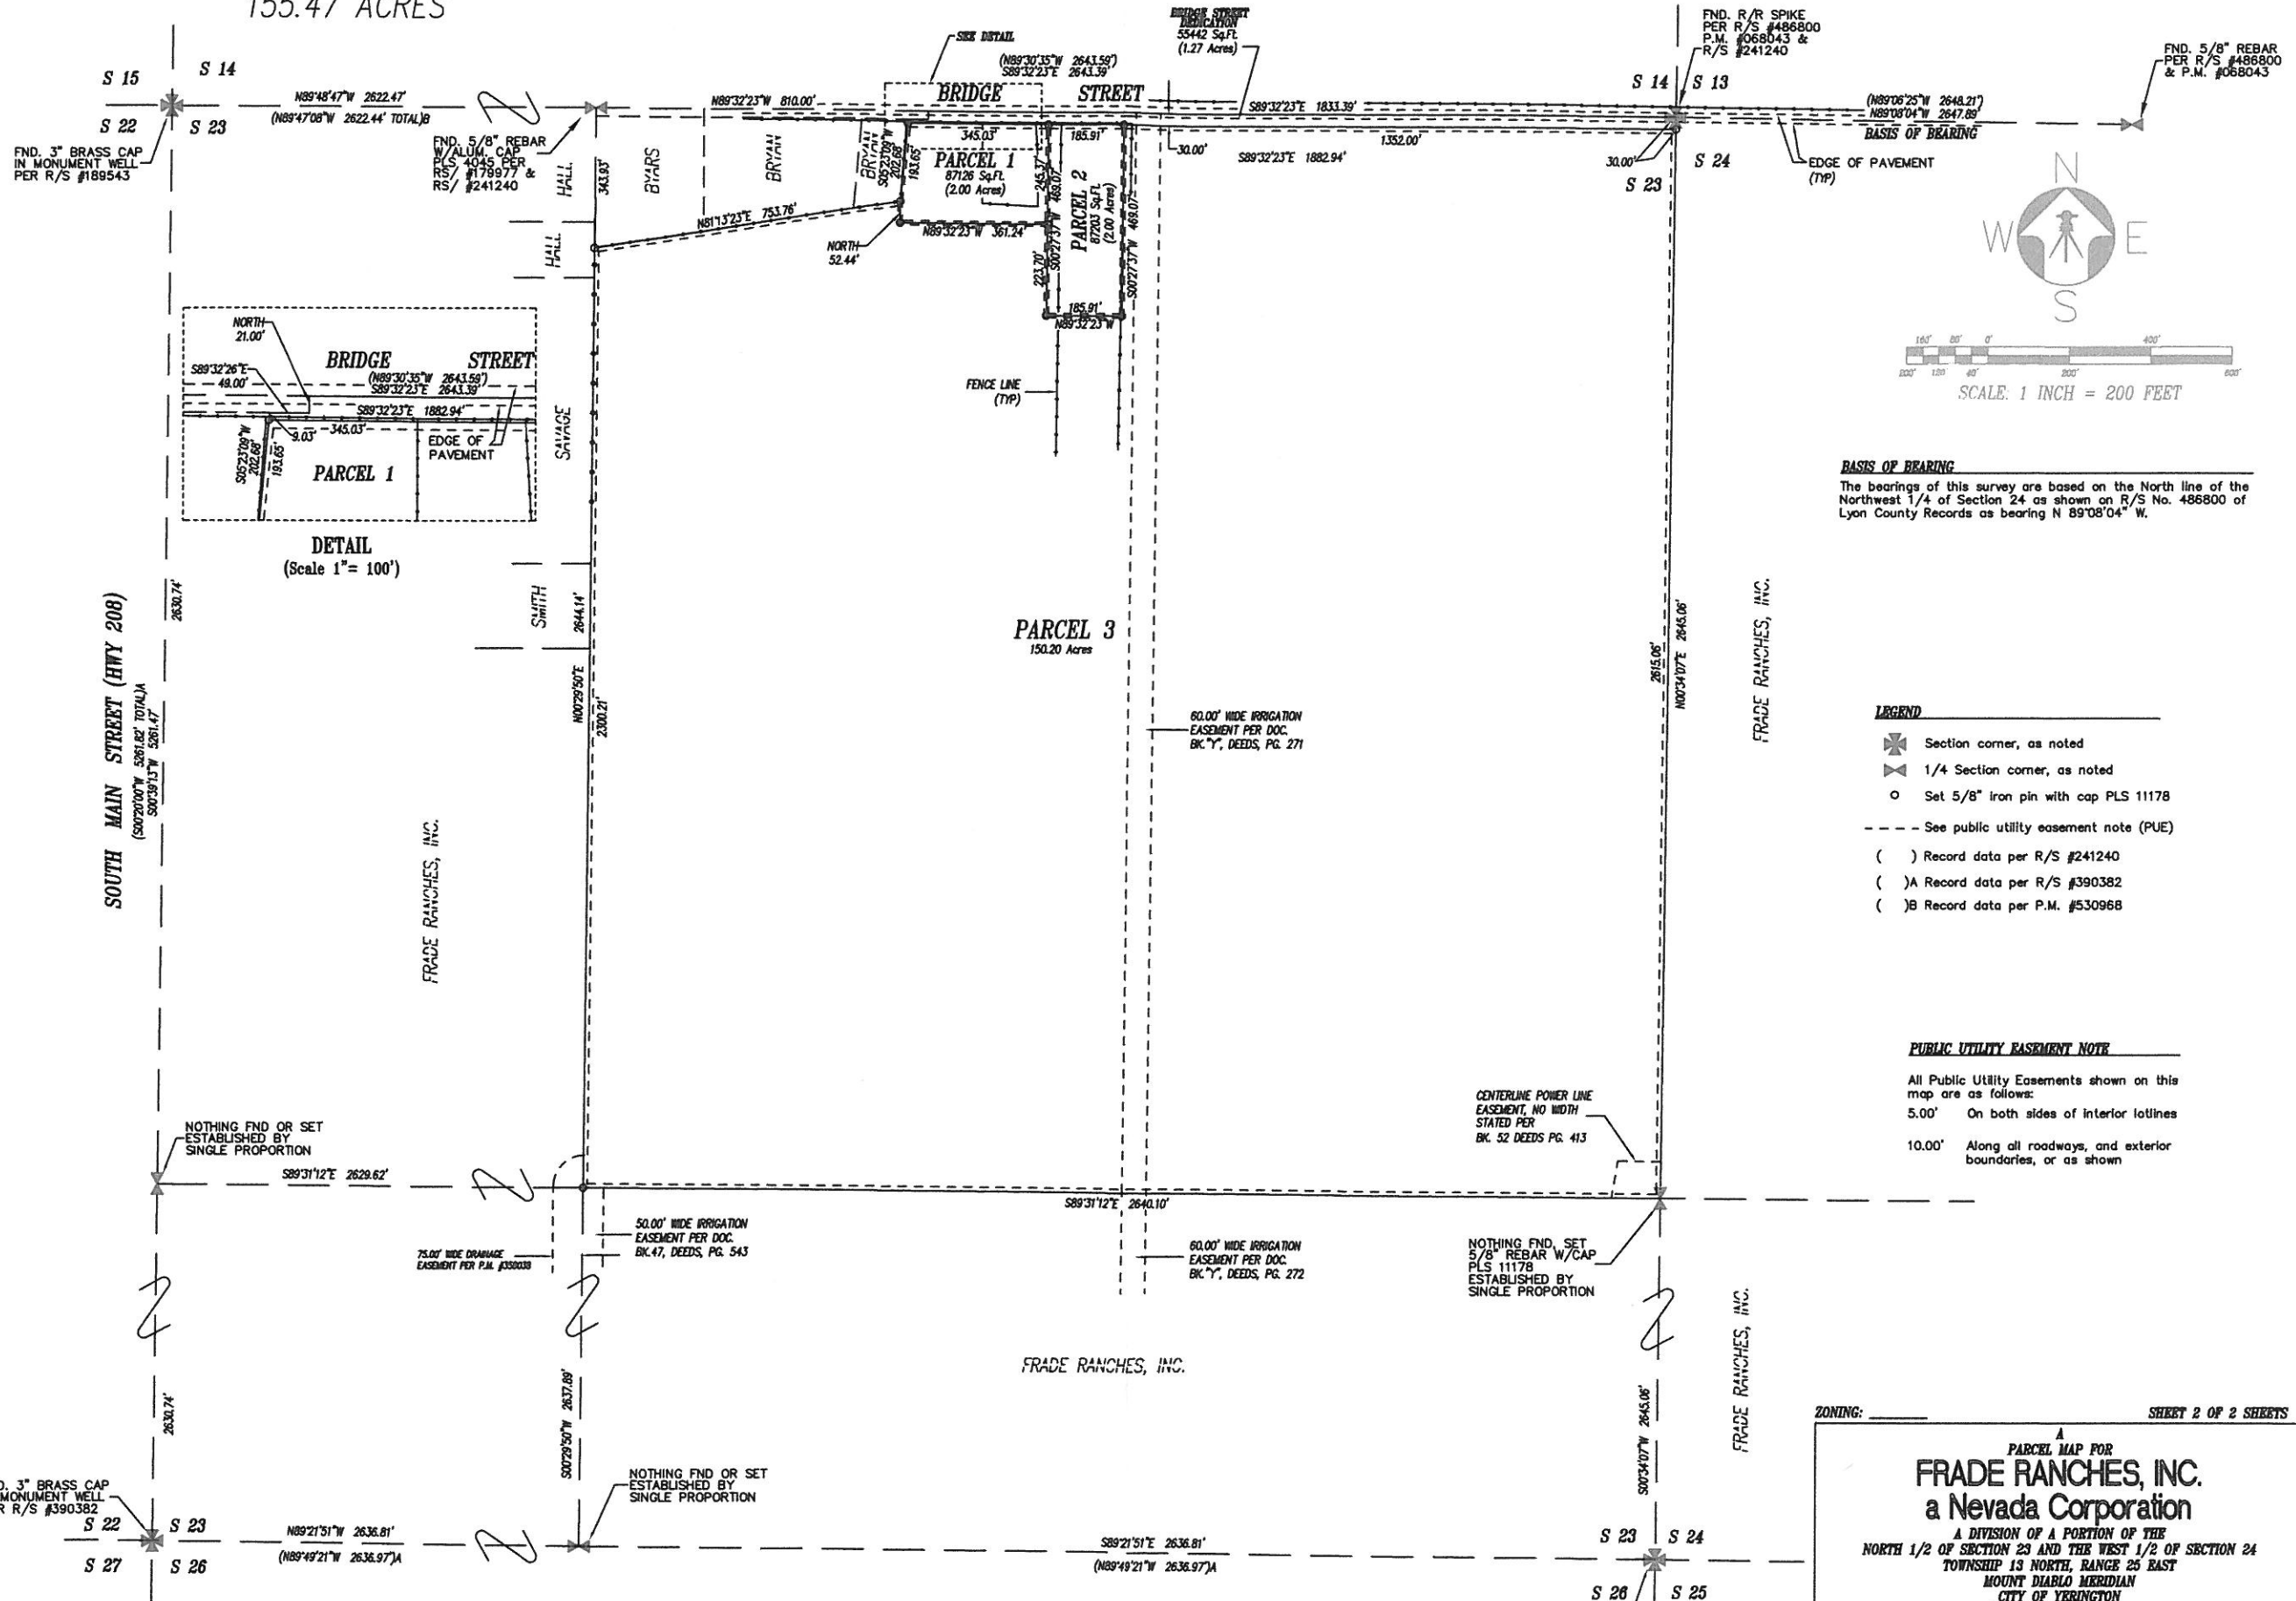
155.47 ACRES

S 15 S 14
S 22 S 23
FND. 3" BRASS CAP IN MONUMENT WELL PER R/S #189543

N89°48'47"W 2622.47'
(N89°47'08"W 2622.44' TOTAL)B

FND. 5/8" REBAR W/ALUM. CAP PLS 4045 PER RS/ #179977 & RS/ #241240

SEE DETAIL
(N89°30'35"W 2643.58")
S89°32'23"E 2643.39'
BRIDGE STREET DEDICATION 55442 Sq.Ft. (1.27 Acres)

N89°32'23"W 810.00'
BRIDGE STREET
S89°32'23"E 1833.39'
345.03'
185.91'
30.00'
S89°32'23"E 1882.94'
1352.00'

FND. R/R SPIKE PER R/S #486800 P.M. #068043 & R/S #241240
S 14 S 13
S 23 S 24
30.00'

FND. 5/8" REBAR PER R/S #486800 & P.M. #068043
(N89°06'25"W 2648.21")
N89°08'04"W 2647.89'
BASIS OF BEARING
EDGE OF PAVEMENT (TYP)

N W E S

HALL
BYARS
BRYAN
BRYAN
343.93'
S05°23'09"W 202.68'
193.65'
PARCEL 1
87126 Sq.Ft. (2.00 Acres)
245.37'
489.07'
PARCEL 2
87203 Sq.Ft. (2.00 Acres)
N81°13'23"E 753.76'
N89°32'23"W 361.24'
S00°27'37"W 489.07'
NORTH 52.44'
HALL
223.70'
S00°27'37"W
185.91'
N89°32'23"W

160' 80' 0' 400'
200' 120 40' 200' 600'
SCALE: 1 INCH = 200 FEET

NORTH 21.00'
BRIDGE STREET
S89°32'26"E 49.00'
(N89°30'35"W 2643.58")
S89°32'23"E 2643.39'
S89°32'23"E 1882.94'
9.03'
345.03'
EDGE OF PAVEMENT
S05°23'09"W 202.68'
193.65'
PARCEL 1
SAVAGE
DETAIL
(Scale 1"= 100')

FENCE LINE (TYP)

BASIS OF BEARING
The bearings of this survey are based on the North line of the Northwest 1/4 of Section 24 as shown on R/S No. 486800 of Lyon County Records as bearing N 89°08'04" W.

SOUTH MAIN STREET (HWY 208)
2630.74'
(S00°20'00"W 5261.82' TOTAL)A
S00°39'13"W 5261.47'

SMITH
2644.14'
N00°29'50"E
2300.21'

PARCEL 3
150.20 Acres

60.00' WIDE IRRIGATION EASEMENT PER DOC. BK."Y", DEEDS, PG. 271

2615.06'
N00°34'07"E 2645.06'
FRADE RANCHES, INC.

LEGEND
Section corner, as noted
1/4 Section corner, as noted
Set 5/8" iron pin with cap PLS 11178
See public utility easement note (PUE)
( ) Record data per R/S #241240
( )A Record data per R/S #390382
( )B Record data per P.M. #530968

FRADE RANCHES, INC.

PUBLIC UTILITY EASEMENT NOTE
All Public Utility Easements shown on this map are as follows:
5.00' On both sides of interior lotlines
10.00' Along all roadways, and exterior boundaries, or as shown

CENTERLINE POWER LINE EASEMENT, NO WIDTH STATED PER BK. 52 DEEDS PG. 413

NOTHING FND OR SET ESTABLISHED BY SINGLE PROPORTION
S89°31'12"E 2629.62'
S89°31'12"E 2640.10'

50.00' WIDE IRRIGATION EASEMENT PER DOC. BK.47, DEEDS, PG. 543
75.00' WIDE DRAINAGE EASEMENT PER P.M. #350038
60.00' WIDE IRRIGATION EASEMENT PER DOC. BK."Y", DEEDS, PG. 272

NOTHING FND, SET 5/8" REBAR W/CAP PLS 11178 ESTABLISHED BY SINGLE PROPORTION

FRADE RANCHES, INC.
FRADE RANCHES, INC.

2630.74'
S00°29'50"W 2637.89'
S00°34'07"W 2645.06'

D. 3" BRASS CAP MONUMENT WELL R R/S #390382
S 22 S 23
S 27 S 26
N89°21'51"W 2636.81'
(N89°49'21"W 2636.97")A
NOTHING FND OR SET ESTABLISHED BY SINGLE PROPORTION
S89°21'51"E 2636.81'
(N89°49'21"W 2636.97")A
S 23 S 24
S 26 S 25

ZONING: ______
SHEET 2 OF 2 SHEETS
A PARCEL MAP FOR
FRADE RANCHES, INC.
a Nevada Corporation
A DIVISION OF A PORTION OF THE NORTH 1/2 OF SECTION 23 AND THE WEST 1/2 OF SECTION 24
TOWNSHIP 13 NORTH, RANGE 25 EAST
MOUNT DIABLO MERIDIAN
CITY OF YERINGTON